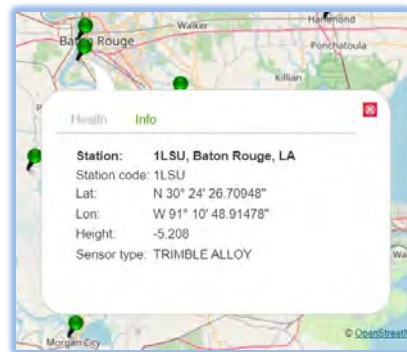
Walker
Hammond
Baton Rouge
Ponchatoula
Killian
Health Info
Station: 1LSU, Baton Rouge, LA
Station code: 1LSU
Lat: N 30° 24' 26.70948"
Lon: W 91° 10' 48.91478"
Height: -5.208
Sensor type: TRIMBLE ALLOY
Morgan City
© OpenStreet